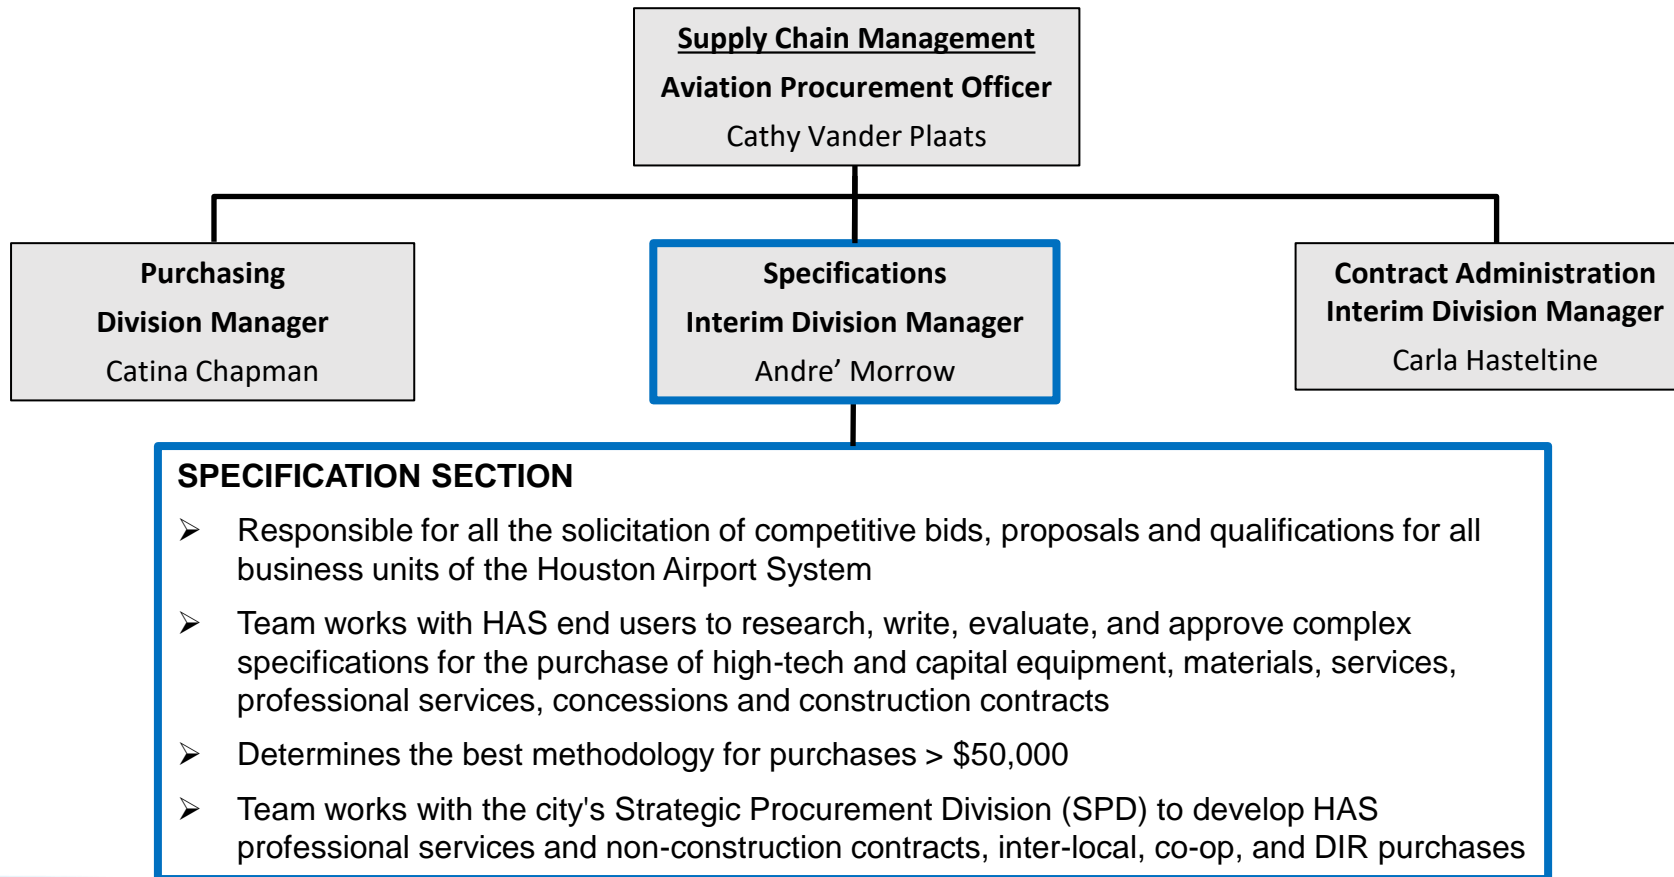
Supply Chain Management
Aviation Procurement Officer
Cathy Vander Plaats

Purchasing
Division Manager
Catina Chapman

Specifications
Interim Division Manager
Andre' Morrow

Contract Administration
Interim Division Manager
Carla Hasteltine

SPECIFICATION SECTION

➢ Responsible for all the solicitation of competitive bids, proposals and qualifications for all business units of the Houston Airport System

➢ Team works with HAS end users to research, write, evaluate, and approve complex specifications for the purchase of high-tech and capital equipment, materials, services, professional services, concessions and construction contracts

➢ Determines the best methodology for purchases > $50,000

➢ Team works with the city's Strategic Procurement Division (SPD) to develop HAS professional services and non-construction contracts, inter-local, co-op, and DIR purchases